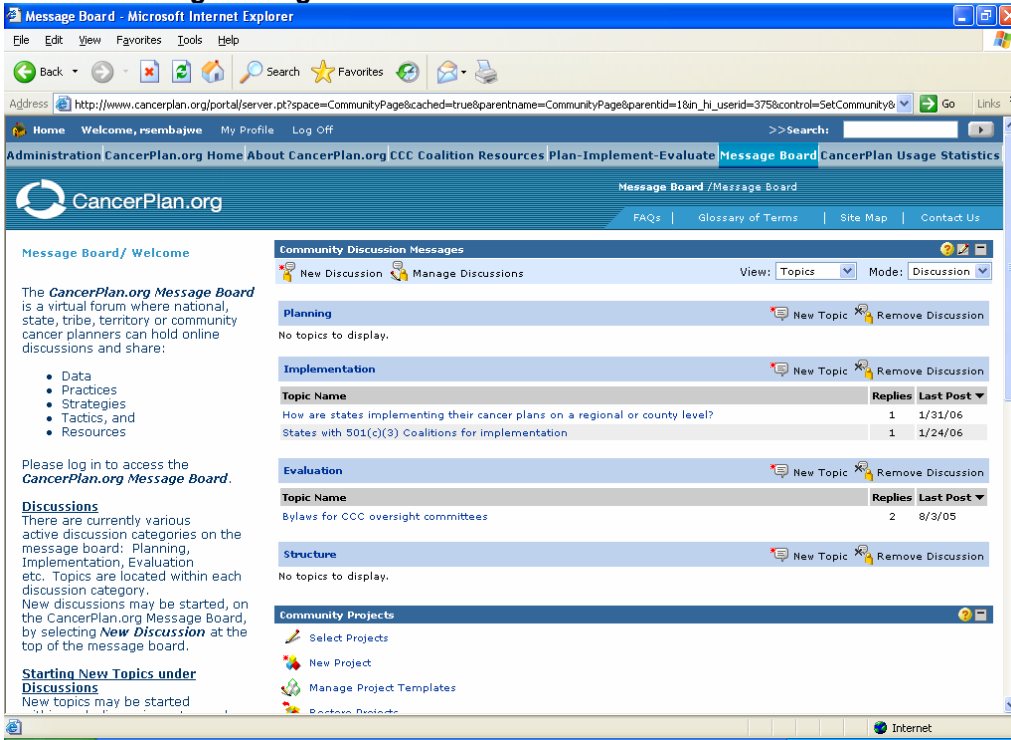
Message Board - Microsoft Internet Explorer

File Edit View Favorites Tools Help

Back Search Favorites

Address http://www.cancerplan.org/portal/server.pt?space=CommunityPage&cached=true&parentname=CommunityPage&parentid=1&in_hi_userid=375&control=SetCommunity& Go Links

Home Welcome, rsembajwe My Profile Log Off >>Search:

Administration CancerPlan.org Home About CancerPlan.org CCC Coalition Resources Plan-Implement-Evaluate Message Board CancerPlan Usage Statistics

CancerPlan.org

Message Board /Message Board

FAQs | Glossary of Terms | Site Map | Contact Us

Message Board/ Welcome

The *CancerPlan.org Message Board* is a virtual forum where national, state, tribe, territory or community cancer planners can hold online discussions and share:

- Data
- Practices
- Strategies
- Tactics, and
- Resources

Please log in to access the *CancerPlan.org Message Board*.

Discussions
There are currently various active discussion categories on the message board: Planning, Implementation, Evaluation etc. Topics are located within each discussion category.
New discussions may be started, on the CancerPlan.org Message Board, by selecting *New Discussion* at the top of the message board.

Starting New Topics under Discussions
New topics may be started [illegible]

Community Discussion Messages

New Discussion Manage Discussions View: Topics Mode: Discussion

Planning New Topic Remove Discussion
No topics to display.

Implementation New Topic Remove Discussion

| Topic Name | Replies | Last Post |
|---|---|---|
| How are states implementing their cancer plans on a regional or county level? | 1 | 1/31/06 |
| States with 501(c)(3) Coalitions for implementation | 1 | 1/24/06 |

Evaluation New Topic Remove Discussion

| Topic Name | Replies | Last Post |
|---|---|---|
| Bylaws for CCC oversight committees | 2 | 8/3/05 |

Structure New Topic Remove Discussion
No topics to display.

Community Projects

Select Projects
New Project
Manage Project Templates
Restore Projects

Internet